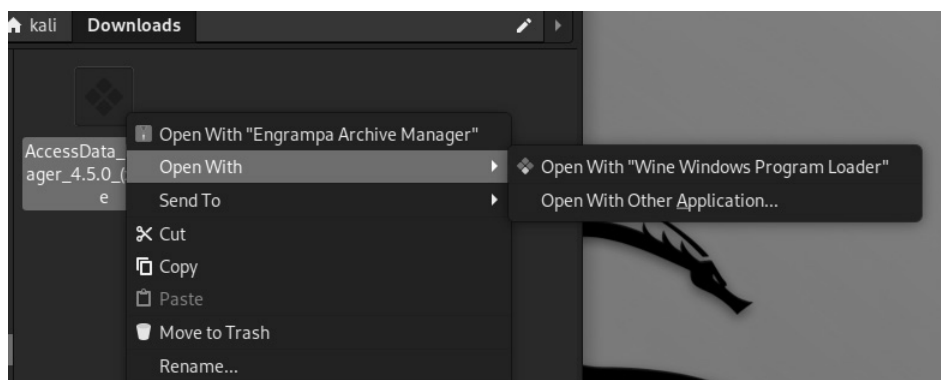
kali Downloads

AccessData_ ager_4.5.0_( e

Open With "Engrampa Archive Manager"
Open With
Send To
Cut
Copy
Paste
Move to Trash
Rename...

Open With "Wine Windows Program Loader"
Open With Other Application...